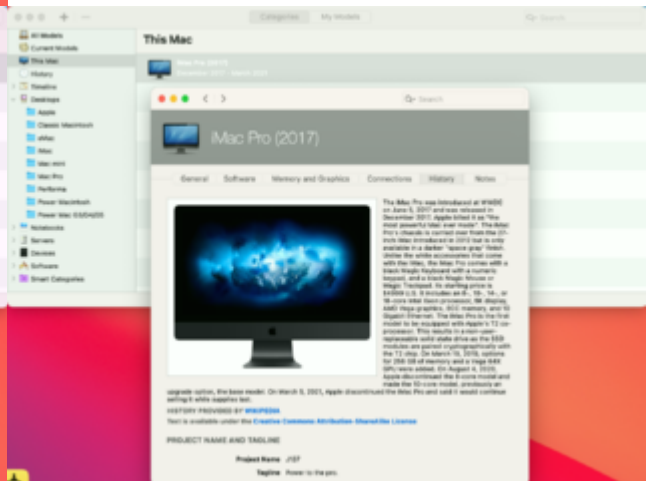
Categories My Models

Search

All Models
Current Models
This Mac
History
Timeline
Desktops
Apple
Classic Macintosh
eMac
iMac
Mac mini
Mac Pro
Performa
Power Macintosh
Power Mac G3/G4/G5
Notebooks
Servers
Devices
Software
Smart Categories

This Mac

iMac Pro (2017)
December 2017 - March 2021

Search

iMac Pro (2017)

General Software Memory and Graphics Connections History Notes

The iMac Pro was introduced at WWDC on June 5, 2017 and was released in December 2017. Apple billed it as "the most powerful iMac ever made". The iMac Pro's chassis is carried over from the 27-inch iMac introduced in 2012 but is only available in a darker "space gray" finish. Unlike the white accessories that come with the iMac, the iMac Pro comes with a black Magic Keyboard with a numeric keypad, and a black Magic Mouse or Magic Trackpad. Its starting price is $4999 U.S. It includes an 8-, 10-, 14-, or 18-core Intel Xeon processor, 5K display, AMD Vega graphics, ECC memory, and 10 Gigabit Ethernet. The iMac Pro is the first model to be equipped with Apple's T2 co-processor. This results in a non-user-replaceable solid state drive as the SSD modules are paired cryptographically with the T2 chip. On March 19, 2019, options for 256 GB of memory and a Vega 64X GPU were added. On August 4, 2020, Apple discontinued the 8-core model and made the 10-core model, previously an upgrade option, the base model. On March 6, 2021, Apple discontinued the iMac Pro and said it would continue selling it while supplies last.

HISTORY PROVIDED BY WIKIPEDIA
Text is available under the Creative Commons Attribution-ShareAlike License

PROJECT NAME AND TAGLINE

Project Name J137
Tagline Power to the pro.